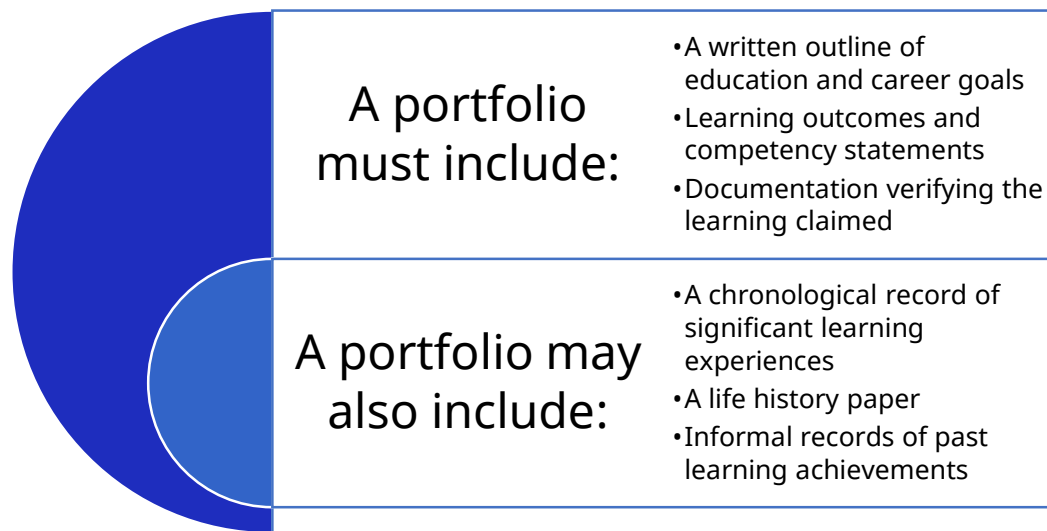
A portfolio must include:

•A written outline of education and career goals
•Learning outcomes and competency statements
•Documentation verifying the learning claimed

A portfolio may also include:

•A chronological record of significant learning experiences
•A life history paper
•Informal records of past learning achievements